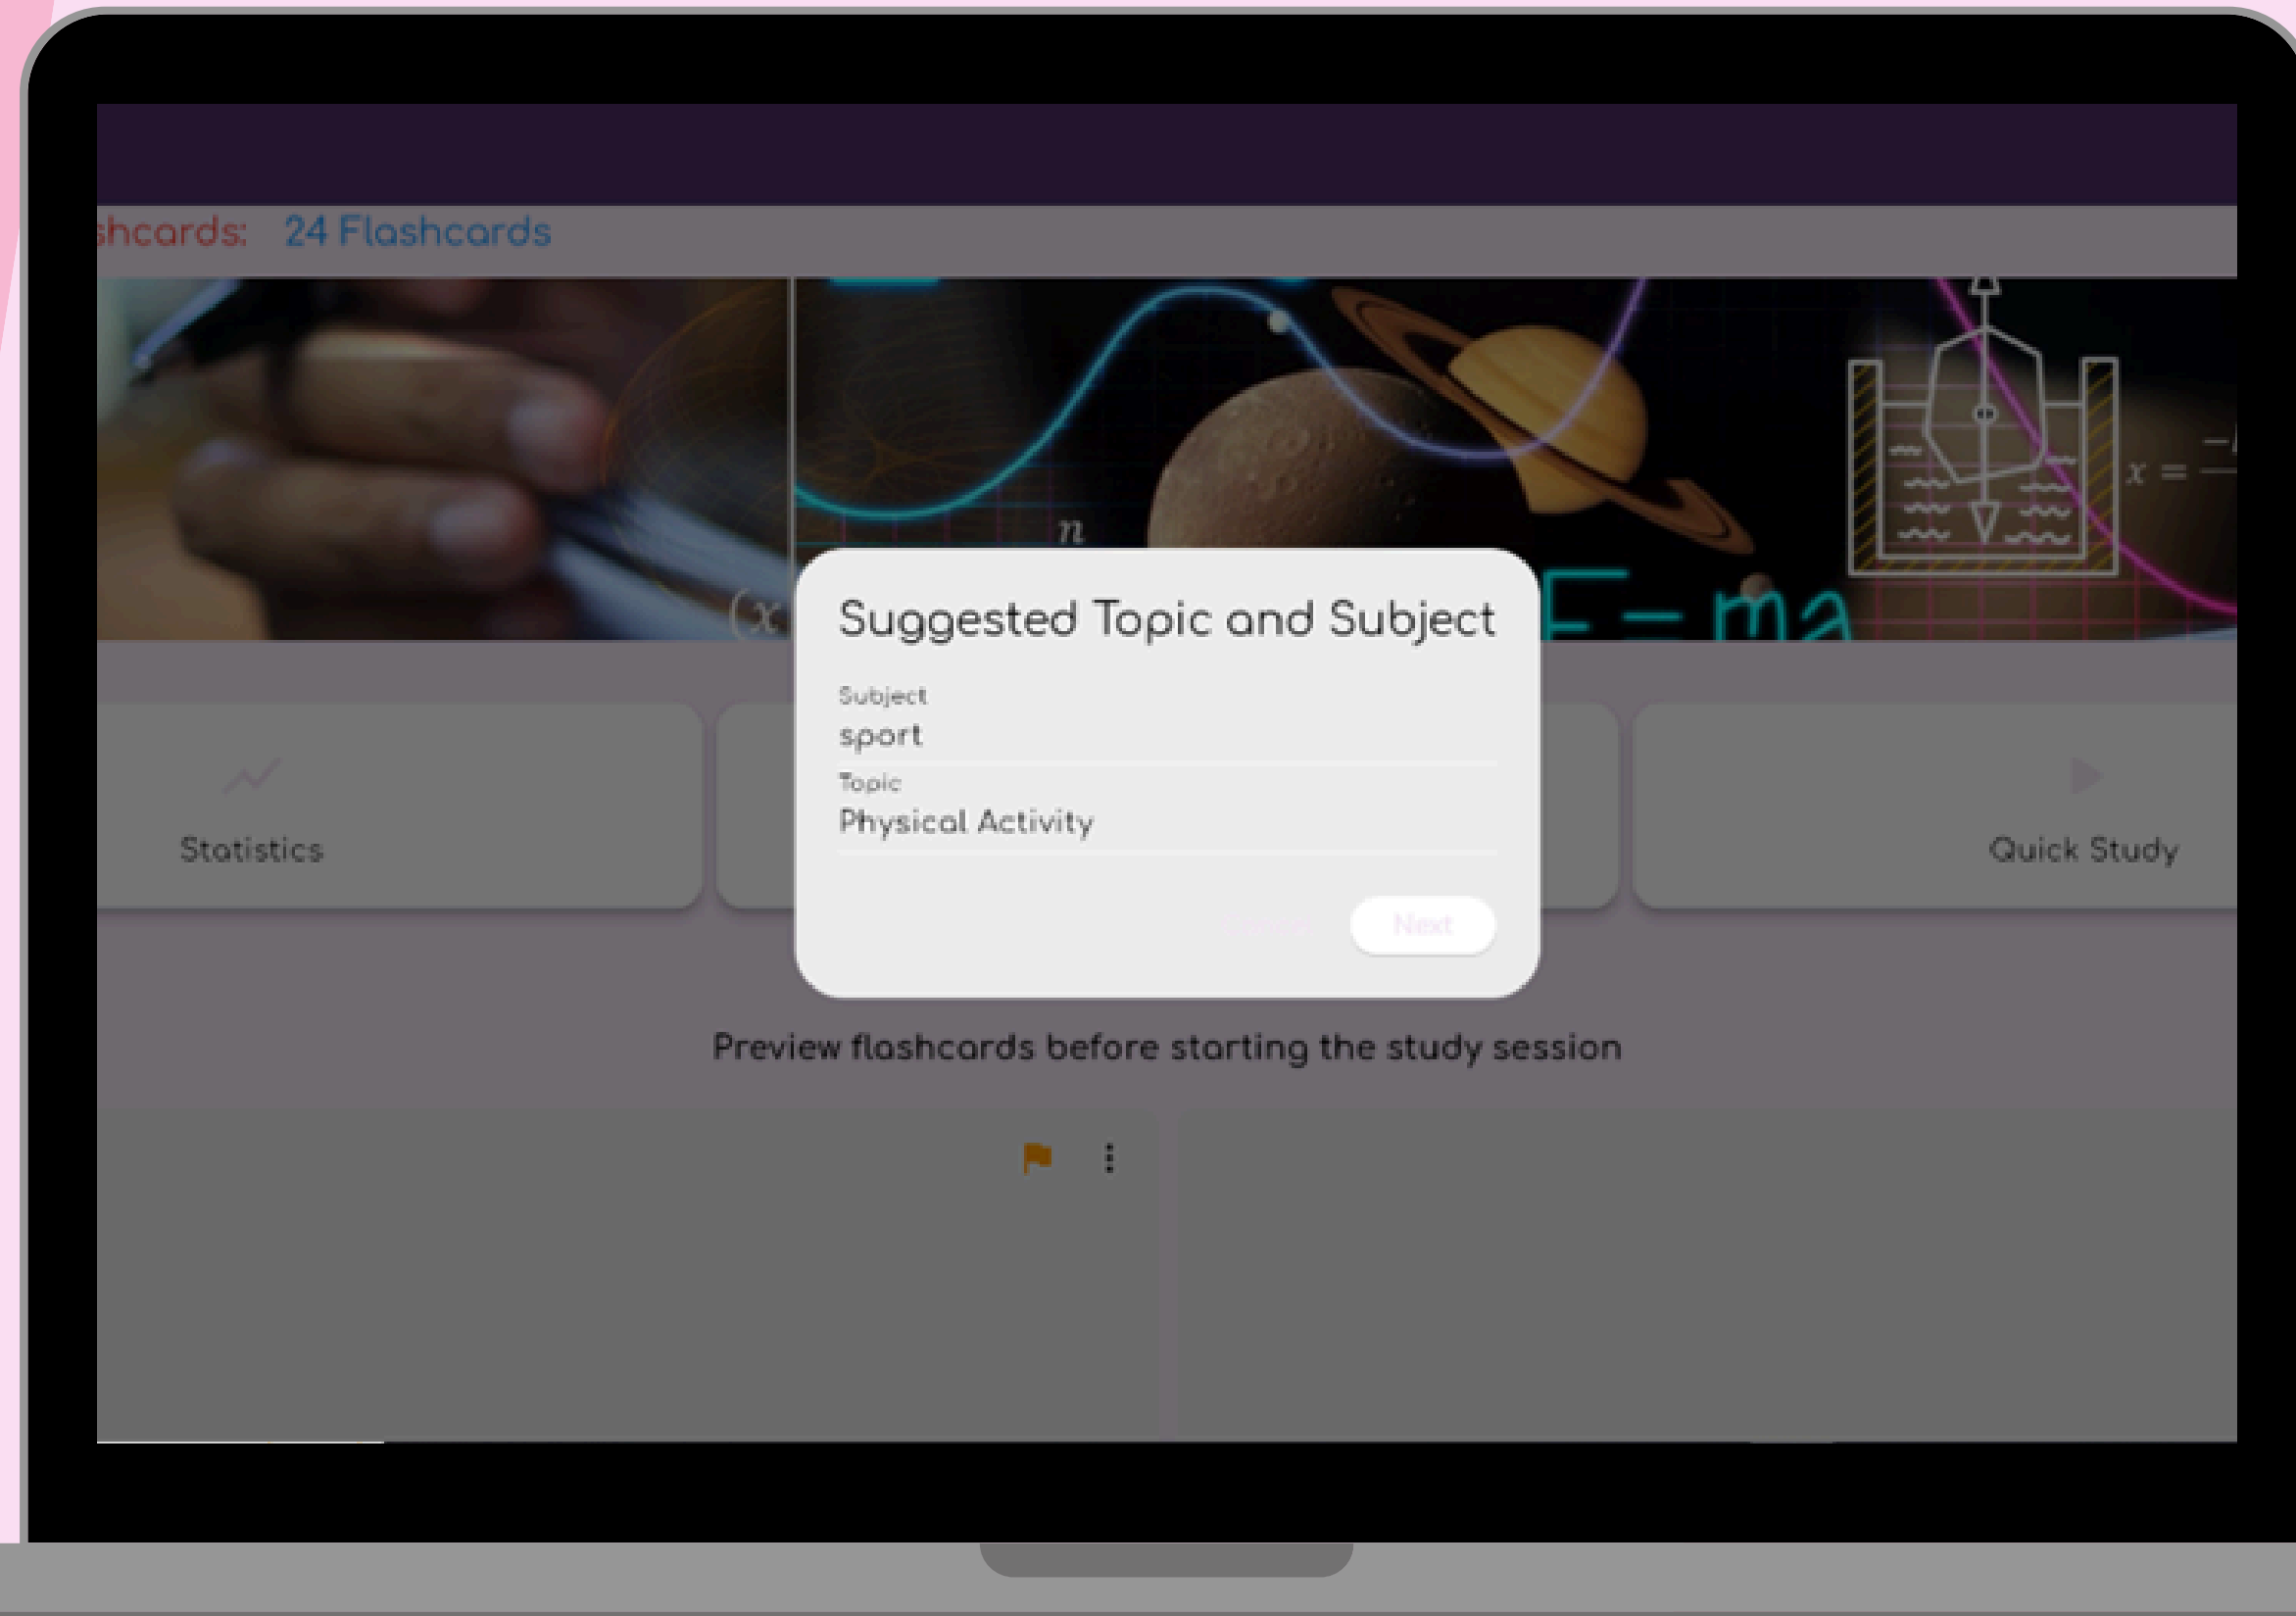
shcards: 24 Flashcards

$n$

$(x$

$F=ma$

$x=$

Suggested Topic and Subject

Subject
sport

Topic
Physical Activity

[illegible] Next

Statistics

Quick Study

Preview flashcards before starting the study session